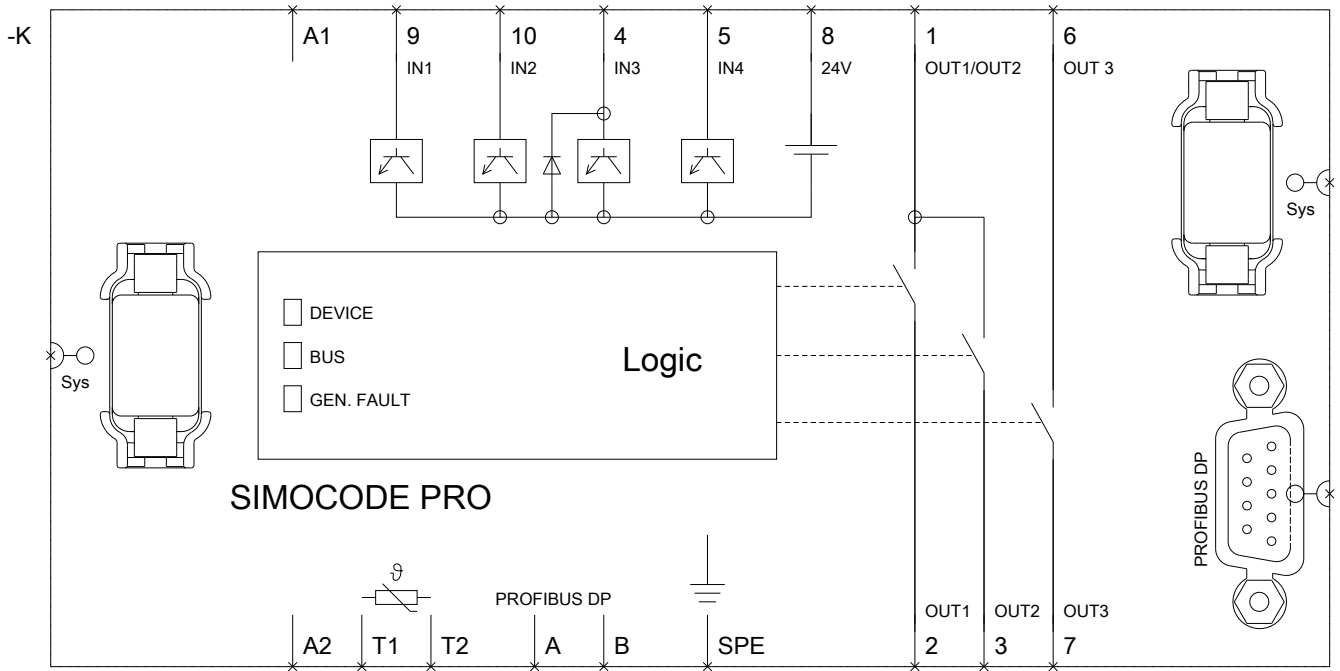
-K

A1

9
IN1

10
IN2

4
IN3

5
IN4

8
24V

1
OUT1/OUT2

6
OUT 3

Sys

DEVICE

BUS

GEN. FAULT

Logic

Sys

PROFIBUS DP

SIMOCODE PRO

$\vartheta$

PROFIBUS DP

OUT1

OUT2

OUT3

A2

T1

T2

A

B

SPE

2

3

7